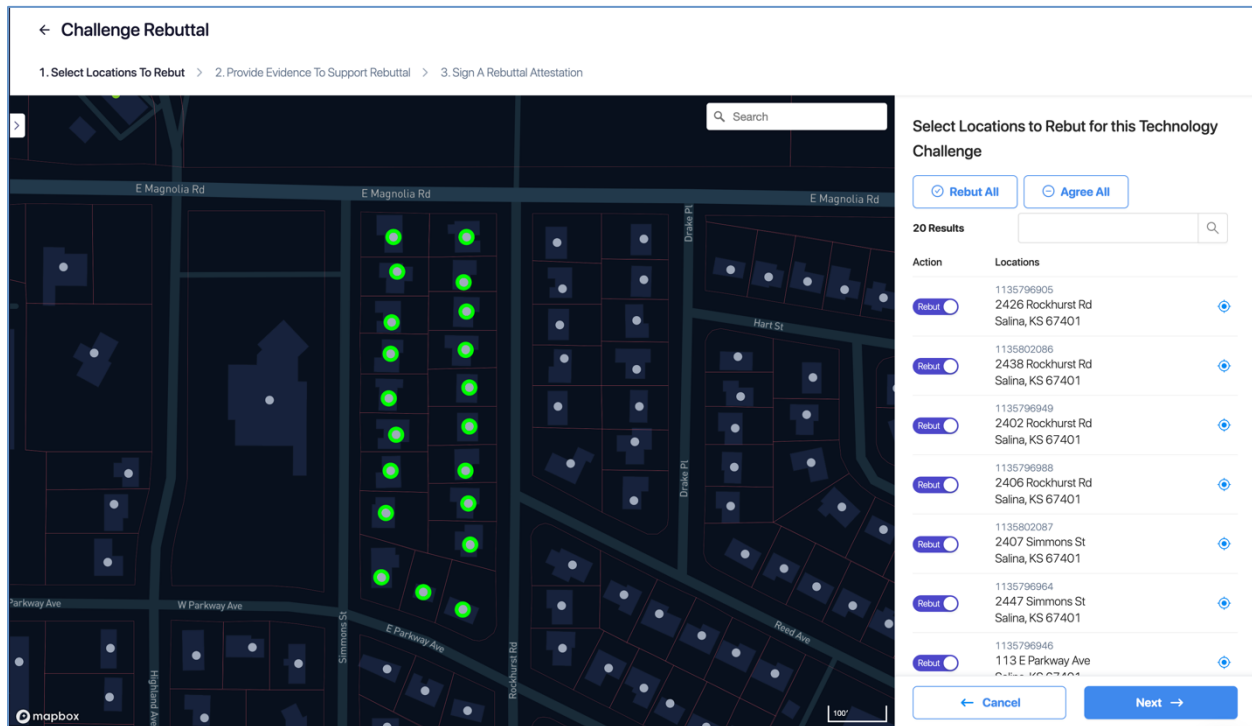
← Challenge Rebuttal

1. Select Locations To Rebut > 2. Provide Evidence To Support Rebuttal > 3. Sign A Rebuttal Attestation

Search

E Magnolia Rd
E Magnolia Rd
E Magnolia Rd
Drake Pl
Hart St
Drake Pl
Parkway Ave
W Parkway Ave
Simmons St
E Parkway Ave
Rockhurst Rd
Reed Ave
Highland Ave
mapbox
100'

Select Locations to Rebut for this Technology Challenge

Rebut All
Agree All

20 Results

| Action | Locations |
|---|---|
| Rebut | 1135796905 2426 Rockhurst Rd Salina, KS 67401 |
| Rebut | 1135802086 2438 Rockhurst Rd Salina, KS 67401 |
| Rebut | 1135796949 2402 Rockhurst Rd Salina, KS 67401 |
| Rebut | 1135796988 2406 Rockhurst Rd Salina, KS 67401 |
| Rebut | 1135802087 2407 Simmons St Salina, KS 67401 |
| Rebut | 1135796964 2447 Simmons St Salina, KS 67401 |
| Rebut | 1135796946 113 E Parkway Ave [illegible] |

← Cancel
Next →